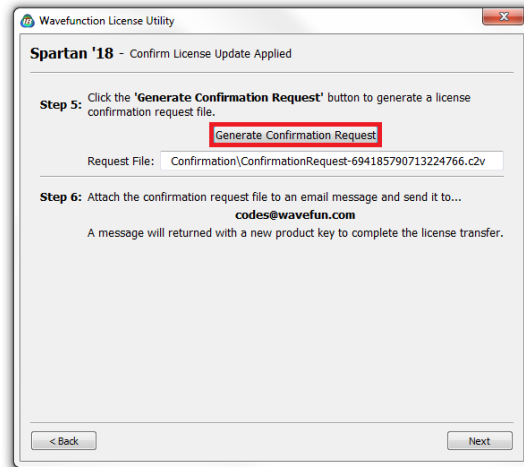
Wavefunction License Utility

Spartan '18 - Confirm License Update Applied

Step 5: Click the 'Generate Confirmation Request' button to generate a license confirmation request file.

Generate Confirmation Request

Request File: Confirmation\ConfirmationRequest-694185790713224766.c2v

Step 6: Attach the confirmation request file to an email message and send it to...

codes@wavefun.com

A message will returned with a new product key to complete the license transfer.

< Back

Next